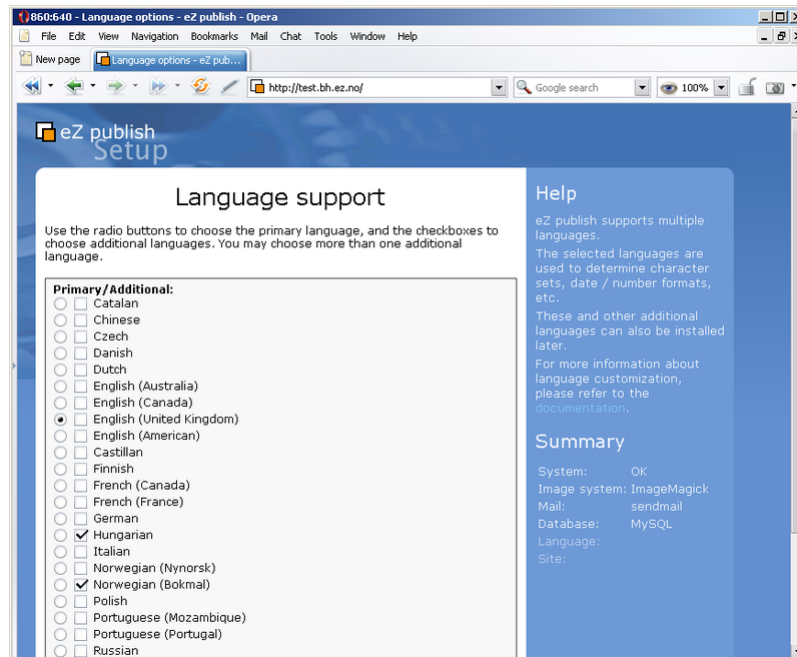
860:640 - Language options - eZ publish - Opera

File Edit View Navigation Bookmarks Mail Chat Tools Window Help

New page | Language options - eZ pub...

http://test.bh.ez.no/

Google search

100%

eZ publish
Setup

Language support

Use the radio buttons to choose the primary language, and the checkboxes to choose additional languages. You may choose more than one additional language.

Primary/Additional:
Catalan
Chinese
Czech
Danish
Dutch
English (Australia)
English (Canada)
English (United Kingdom)
English (American)
Castillan
Finnish
French (Canada)
French (France)
German
Hungarian
Italian
Norwegian (Nynorsk)
Norwegian (Bokmal)
Polish
Portuguese (Mozambique)
Portuguese (Portugal)
Russian

Help

eZ publish supports multiple languages.

The selected languages are used to determine character sets, date / number formats, etc.

These and other additional languages can also be installed later.

For more information about language customization, please refer to the documentation.

Summary

| | |
|---|---|
| System: | OK |
| Image system: | ImageMagick |
| Mail: | sendmail |
| Database: | MySQL |
| Language: | |
| Site: | |